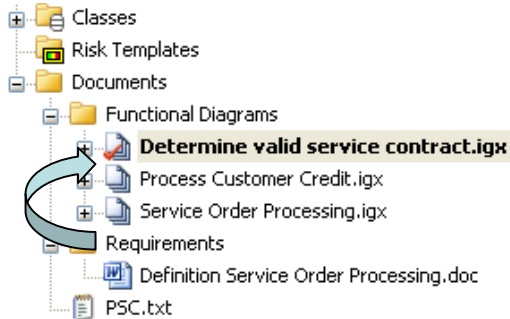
Classes
Risk Templates
Documents
Functional Diagrams
Determine valid service contract.igx
Process Customer Credit.igx
Service Order Processing.igx
Requirements
Definition Service Order Processing.doc
PSC.txt